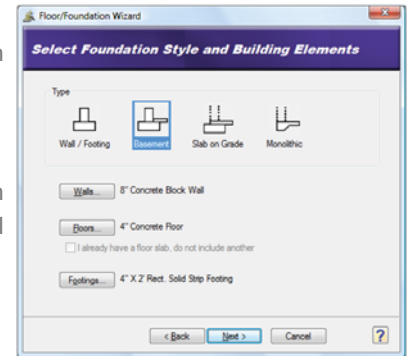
Floor/Foundation Wizard

Select Foundation Style and Building Elements

Type

Wall / Footing

Basement

Slab on Grade

Monolithic

Walls... 8" Concrete Block Wall

Floors... 4" Concrete Floor

I already have a floor slab, do not include another

Footings... 4" X 2' Rect. Solid Strip Footing

< Back

Next >

Cancel

?